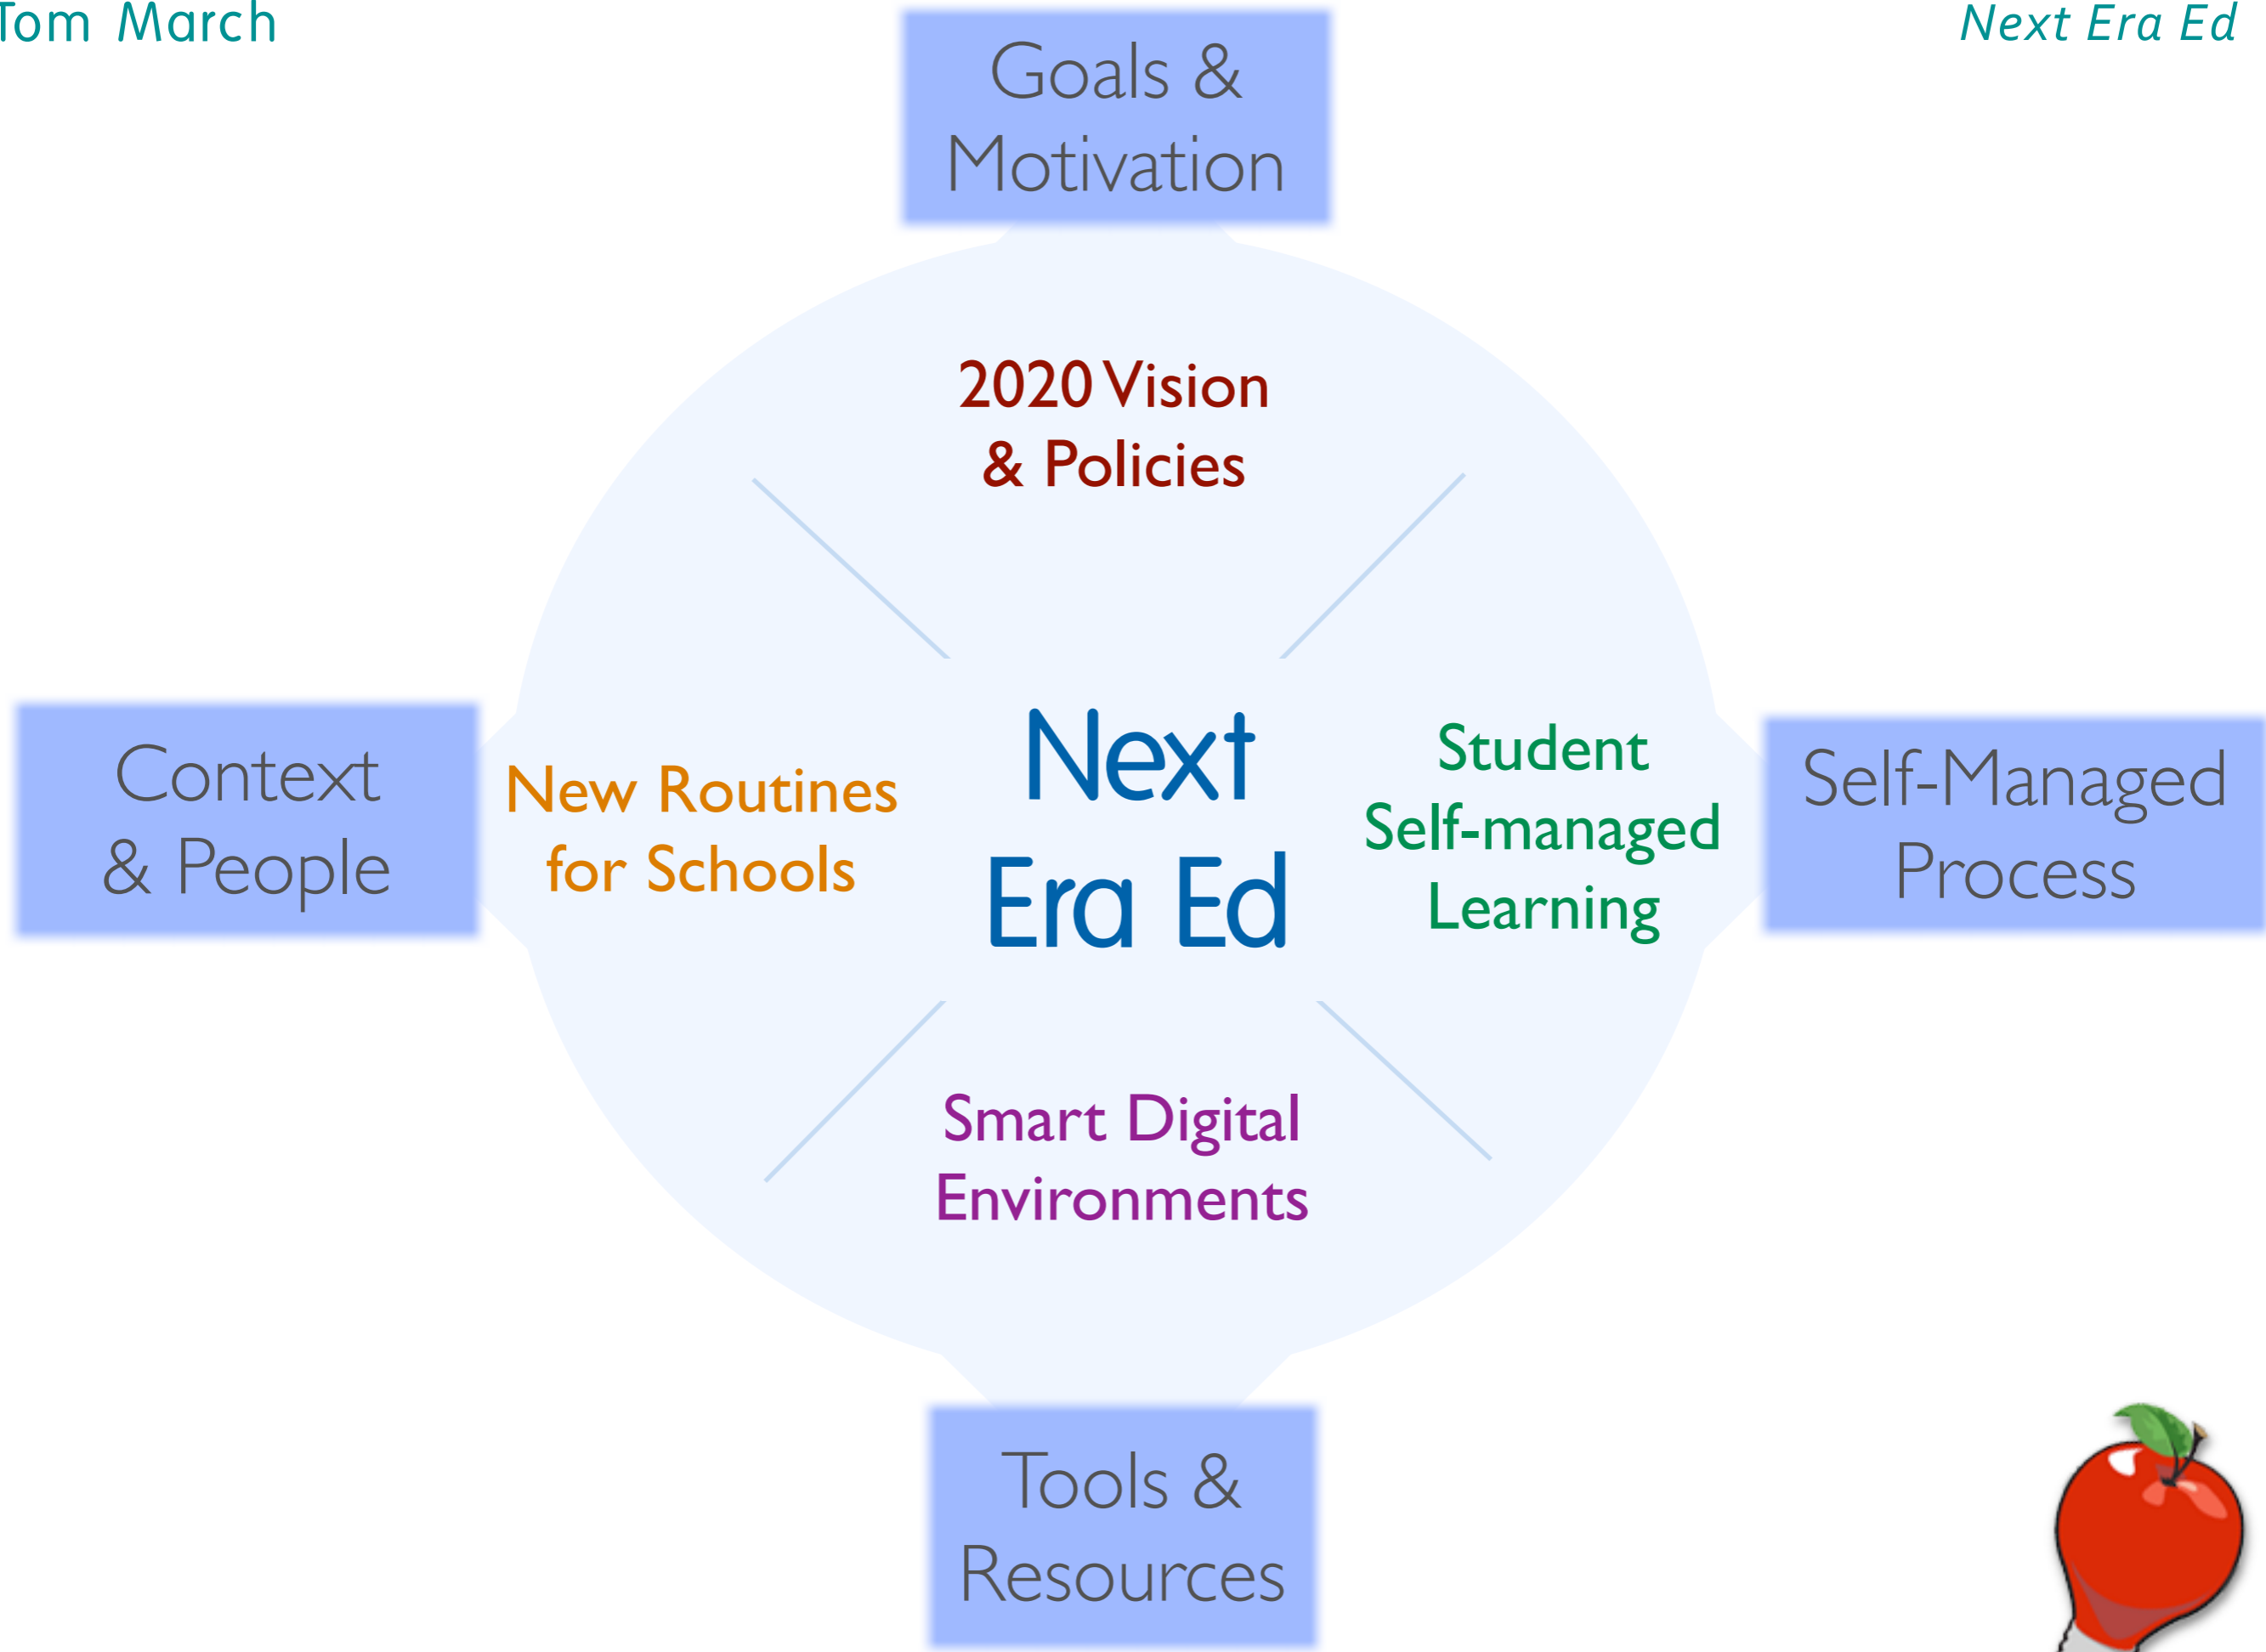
Tom March

Next Era Ed

Goals & Motivation

2020 Vision & Policies

Context & People

New Routines for Schools

Next Era Ed

Student Self-managed Learning

Self-Managed Process

Smart Digital Environments

Tools & Resources